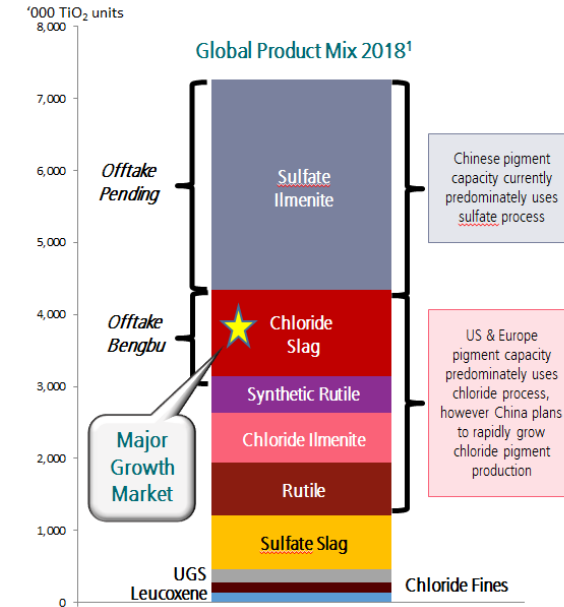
'000 $TiO_2$ units

Global Product Mix 2018¹

8,000
7,000
6,000
5,000
4,000
3,000
2,000
1,000
0

Offtake Pending

Offtake Bengbu

Sulfate Ilmenite

Chloride Slag

Synthetic Rutile

Chloride Ilmenite

Rutile

Sulfate Slag

UGS

Leucoxene

Chloride Fines

Major Growth Market

Chinese pigment capacity currently predominately uses sulfate process

US & Europe pigment capacity predominately uses chloride process, however China plans to rapidly grow chloride pigment production